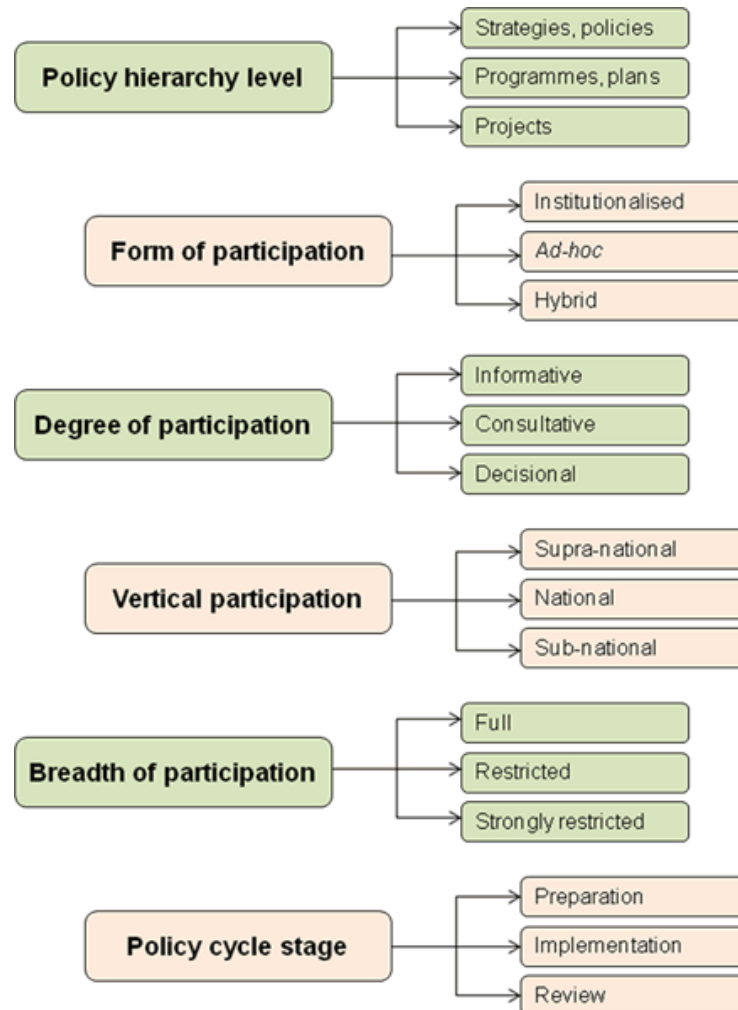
Policy hierarchy level

Strategies, policies

Programmes, plans

Projects

Form of participation

Institutionalised

Ad-hoc

Hybrid

Degree of participation

Informative

Consultative

Decisional

Vertical participation

Supra-national

National

Sub-national

Breadth of participation

Full

Restricted

Strongly restricted

Policy cycle stage

Preparation

Implementation

Review